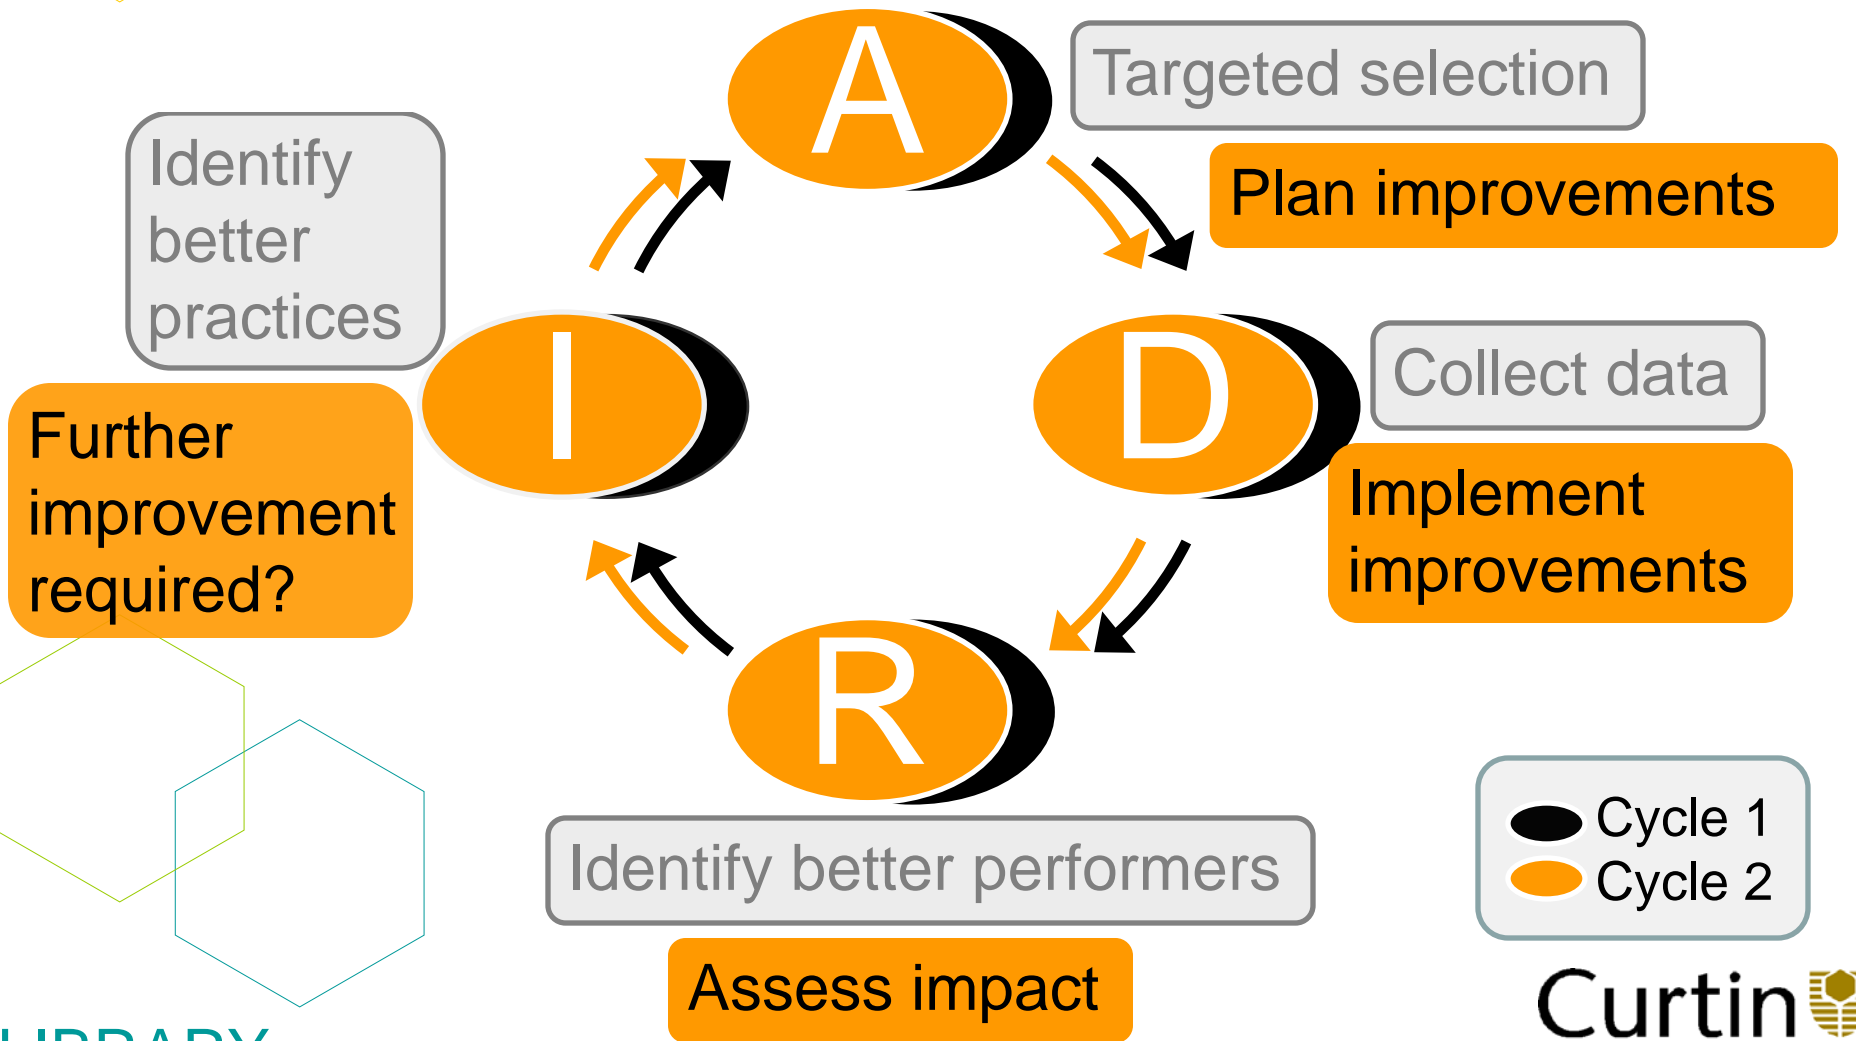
A

Targeted selection

Plan improvements

Identify better practices

I

D

Collect data

Further improvement required?

Implement improvements

R

Identify better performers

Assess impact

Cycle 1
Cycle 2

Curtin

LIBRARY